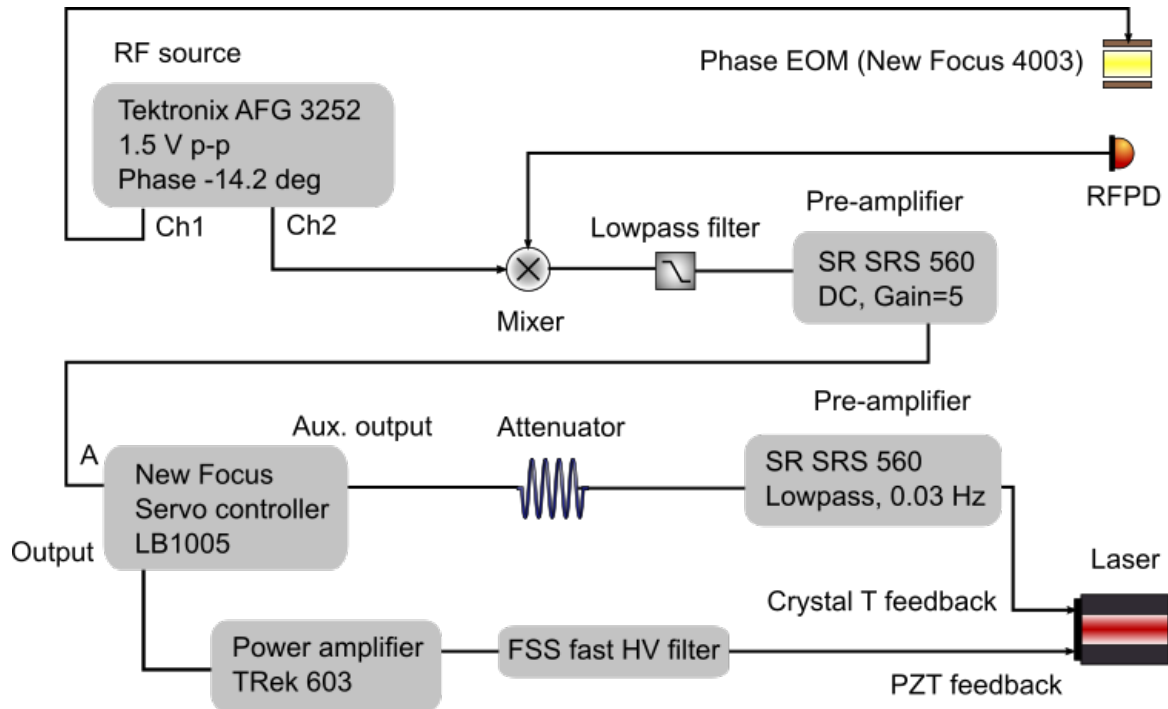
RF source

Tektronix AFG 3252
1.5 V p-p
Phase -14.2 deg

Ch1

Ch2

Phase EOM (New Focus 4003)

RFPD

Pre-amplifier

Lowpass filter

SR SRS 560
DC, Gain=5

Mixer

Pre-amplifier

Aux. output

Attenuator

A

New Focus
Servo controller
LB1005

SR SRS 560
Lowpass, 0.03 Hz

Output

Laser

Crystal T feedback

Power amplifier
TRek 603

FSS fast HV filter

PZT feedback